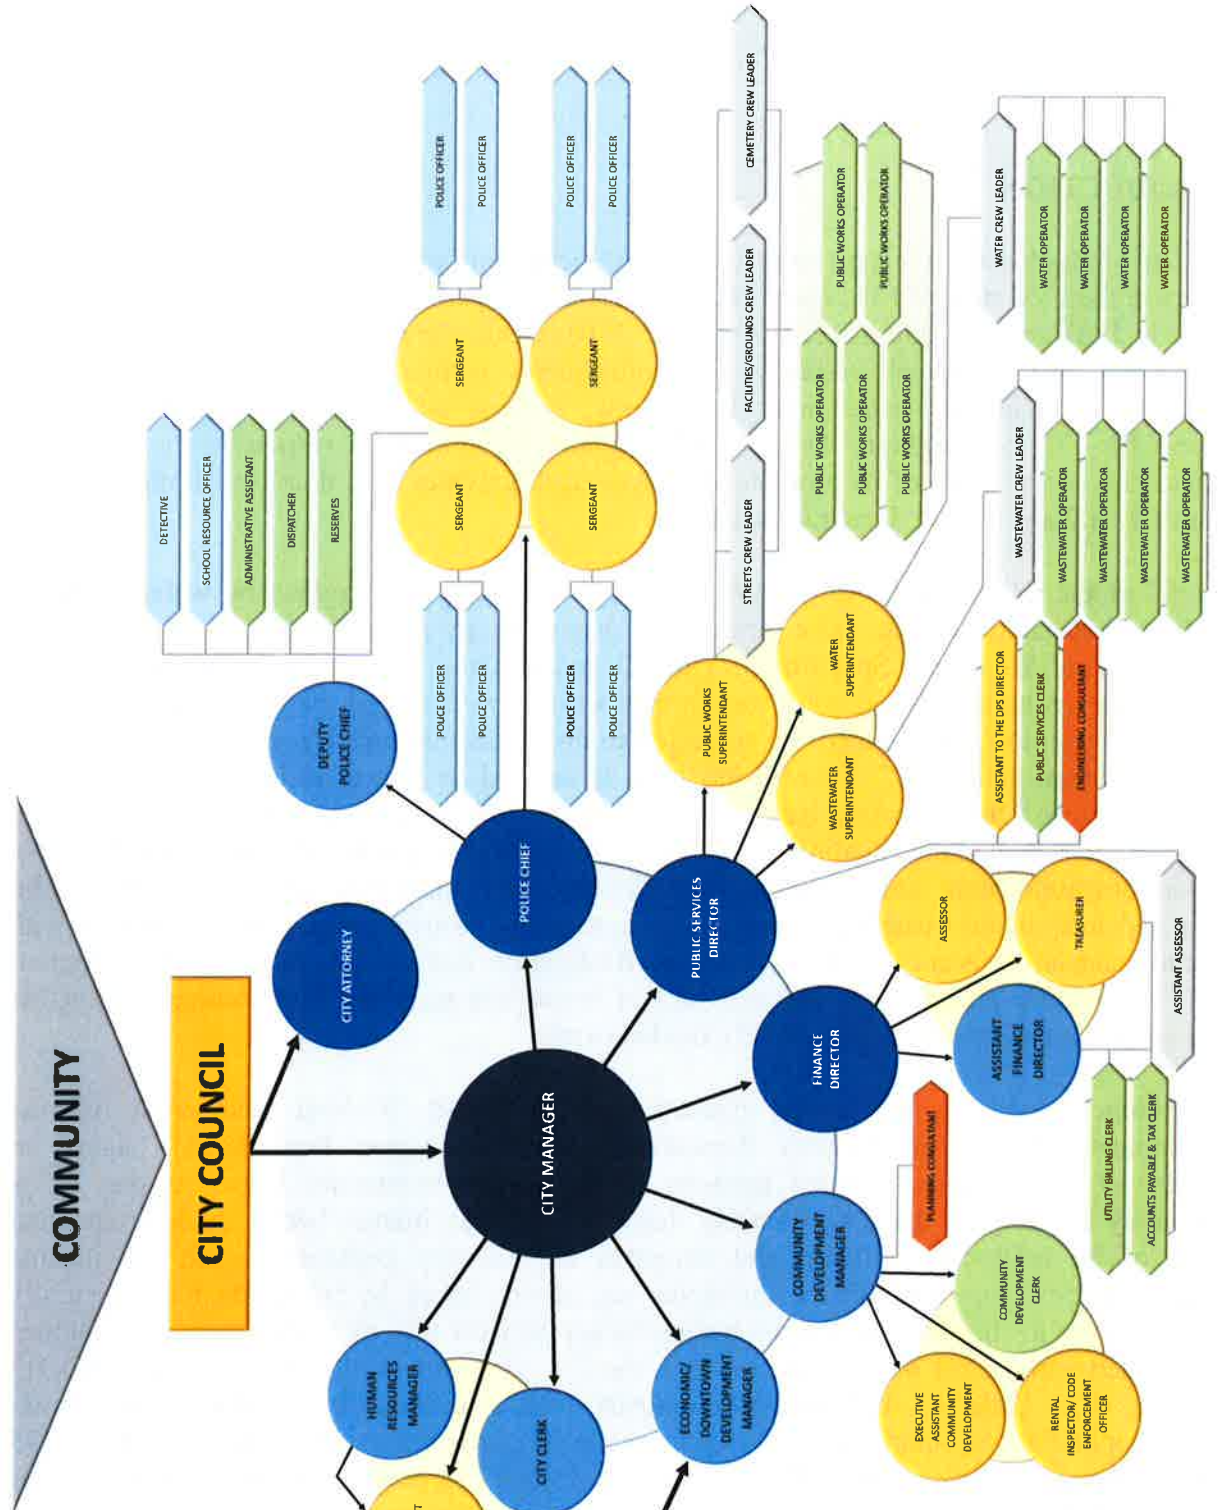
COMMUNITY

CITY COUNCIL

CITY MANAGER

CITY ATTORNEY

POLICE CHIEF

DEPUTY POLICE CHIEF

DETECTIVE

SCHOOL RESOURCE OFFICER

ADMINISTRATIVE ASSISTANT

DISPATCHER

RESERVES

SERGEANT

SERGEANT

SERGEANT

SERGEANT

POLICE OFFICER

POLICE OFFICER

POLICE OFFICER

POLICE OFFICER

POLICE OFFICER

POLICE OFFICER

POLICE OFFICER

POLICE OFFICER

PUBLIC SERVICES DIRECTOR

PUBLIC WORKS SUPERINTENDANT

WATER SUPERINTENDANT

WASTEWATER SUPERINTENDANT

STREETS CREW LEADER

FACILITIES/GROUNDS CREW LEADER

CEMETERY CREW LEADER

PUBLIC WORKS OPERATOR

PUBLIC WORKS OPERATOR

PUBLIC WORKS OPERATOR

PUBLIC WORKS OPERATOR

PUBLIC WORKS OPERATOR

WATER CREW LEADER

WATER OPERATOR

WATER OPERATOR

WATER OPERATOR

WATER OPERATOR

WASTEWATER CREW LEADER

WASTEWATER OPERATOR

WASTEWATER OPERATOR

WASTEWATER OPERATOR

WASTEWATER OPERATOR

ASSISTANT TO THE DPS DIRECTOR

PUBLIC SERVICES CLERK

ENGINEERING CONSULTANT

FINANCE DIRECTOR

ASSESSOR

TREASURER

ASSISTANT FINANCE DIRECTOR

ASSISTANT ASSESSOR

UTILITY BILLING CLERK

ACCOUNTS PAYABLE & TAX CLERK

COMMUNITY DEVELOPMENT MANAGER

PLANNING CONSULTANT

COMMUNITY DEVELOPMENT CLERK

EXECUTIVE ASSISTANT COMMUNITY DEVELOPMENT

RENTAL INSPECTOR/ CODE ENFORCEMENT OFFICER

ECONOMIC/ DOWNTOWN DEVELOPMENT MANAGER

CITY CLERK

HUMAN RESOURCES MANAGER

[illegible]